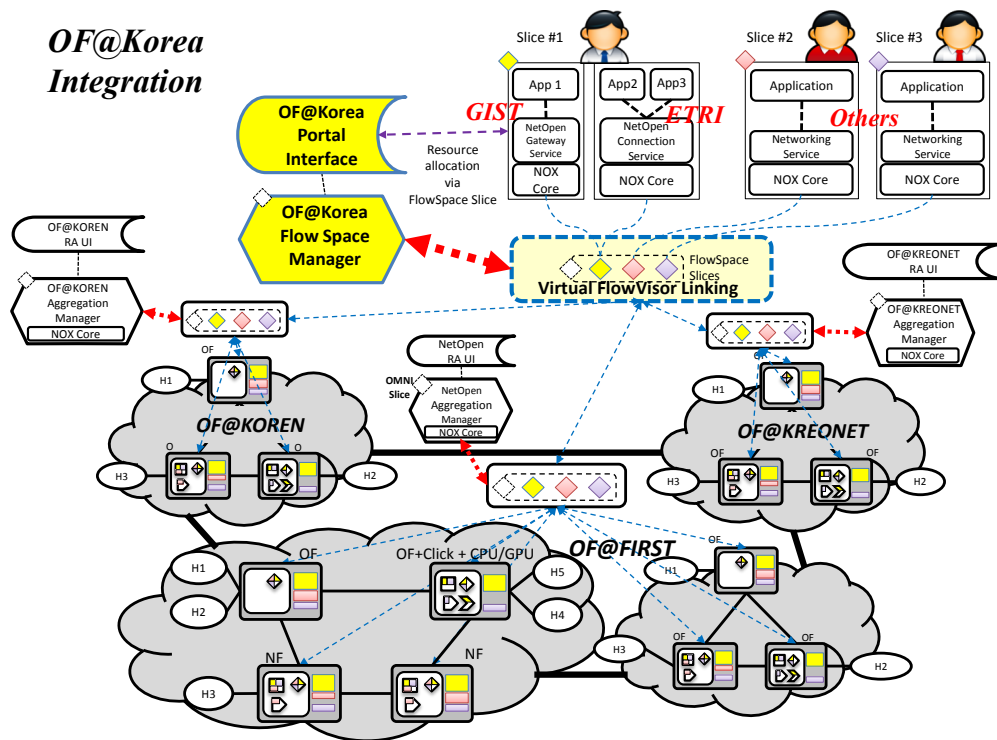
OF@Korea Integration

Slice #1

App 1

App2

App3

GIST

ETRI

NetOpen Gateway Service

NetOpen Connection Service

NOX Core

NOX Core

Slice #2

Application

Networking Service

NOX Core

Slice #3

Application

Others

Networking Service

NOX Core

OF@Korea Portal Interface

Resource allocation via FlowSpace Slice

OF@Korea Flow Space Manager

FlowSpace Slices

Virtual FlowVisor Linking

OF@KOREN RA UI

OF@KOREN Aggregation Manager

NOX Core

OF@KREONET RA UI

OF@KREONET Aggregation Manager

NOX Core

NetOpen RA UI

OMNI Slice

NetOpen Aggregation Manager

NOX Core

OF

H1

OF@KOREN

O

H3

H2

H1

OF@KREONET

OF

OF

H3

H2

OF-

OF+Click + CPU/GPU

OF@FIRST

OF

H1

H5

H1

H2

H4

NF

NF

OF

OF

H3

H3

H2